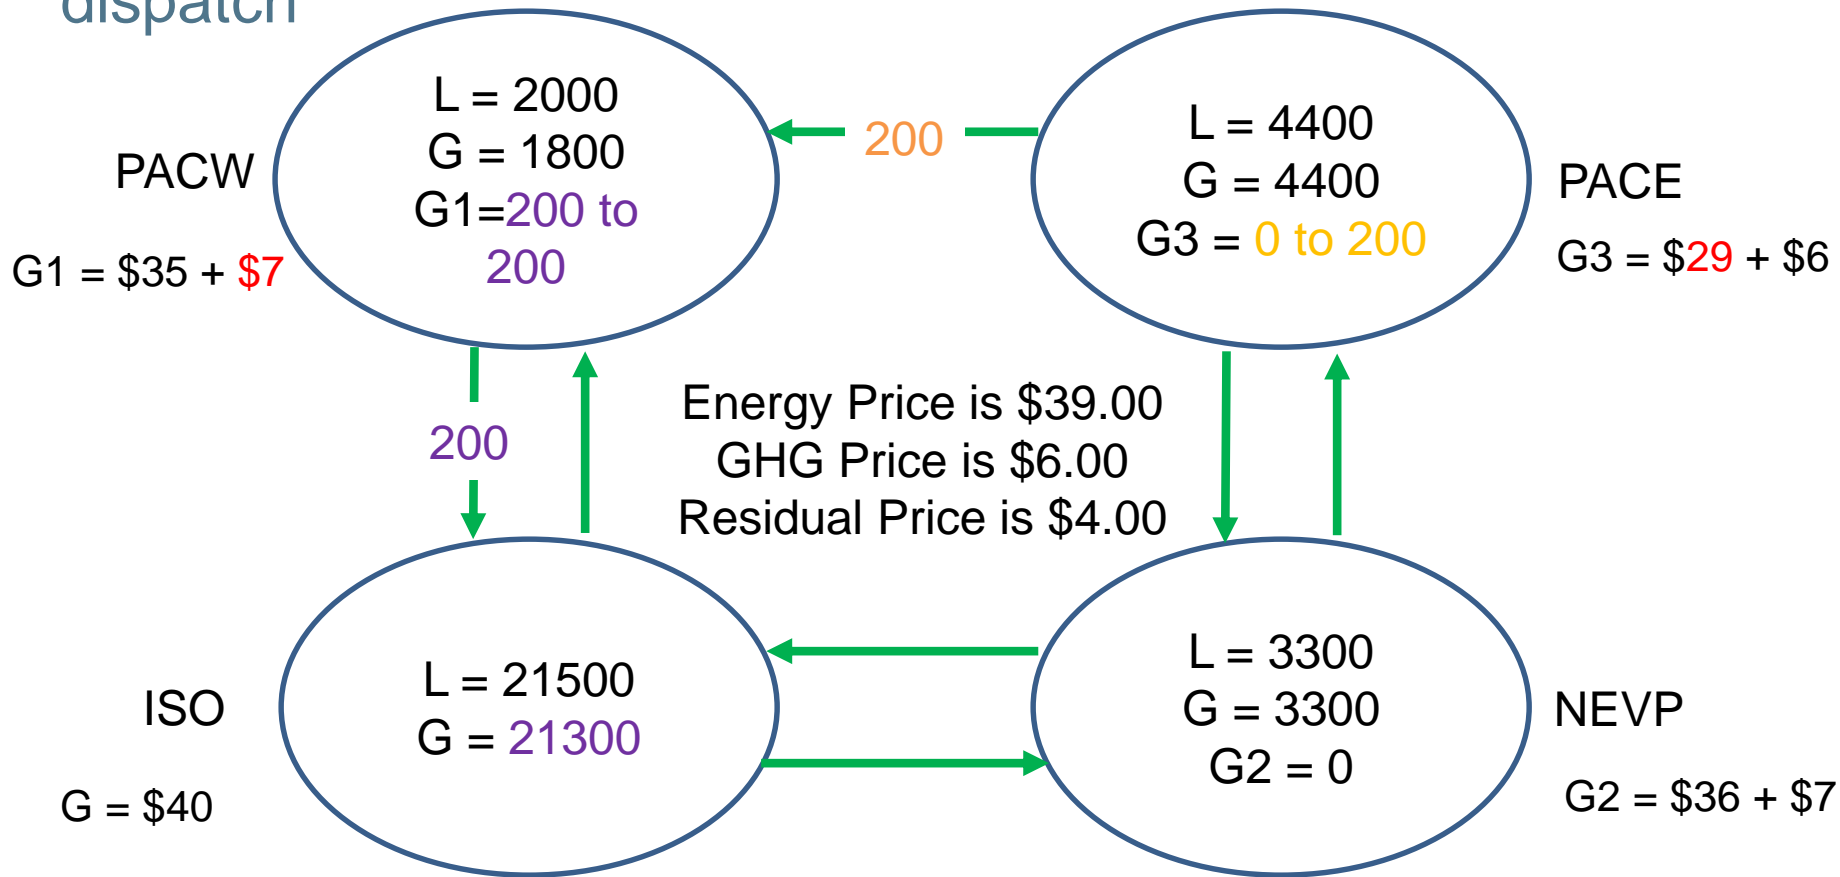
dispatch

PACW

G1 = \$35 + \$7

L = 2000
G = 1800
G1=200 to 200

200

L = 4400
G = 4400
G3 = 0 to 200

PACE

G3 = \$29 + \$6

200

Energy Price is \$39.00
GHG Price is \$6.00
Residual Price is \$4.00

ISO

G = \$40

L = 21500
G = 21300

L = 3300
G = 3300
G2 = 0

NEVP

G2 = \$36 + \$7